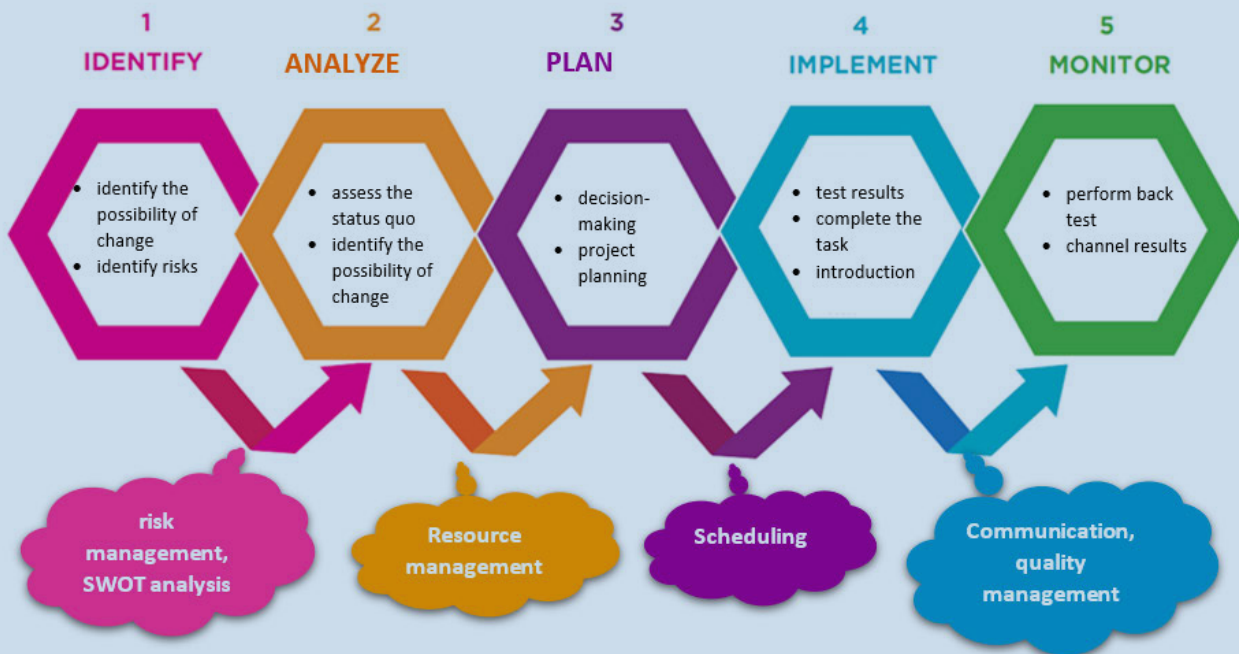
1
IDENTIFY

2
ANALYZE

3
PLAN

4
IMPLEMENT

5
MONITOR

- identify the possibility of change
- identify risks

- assess the status quo
- identify the possibility of change

- decision-making
- project planning

- test results
- complete the task
- introduction

- perform back test
- channel results

risk management, SWOT analysis

Resource management

Scheduling

Communication, quality management